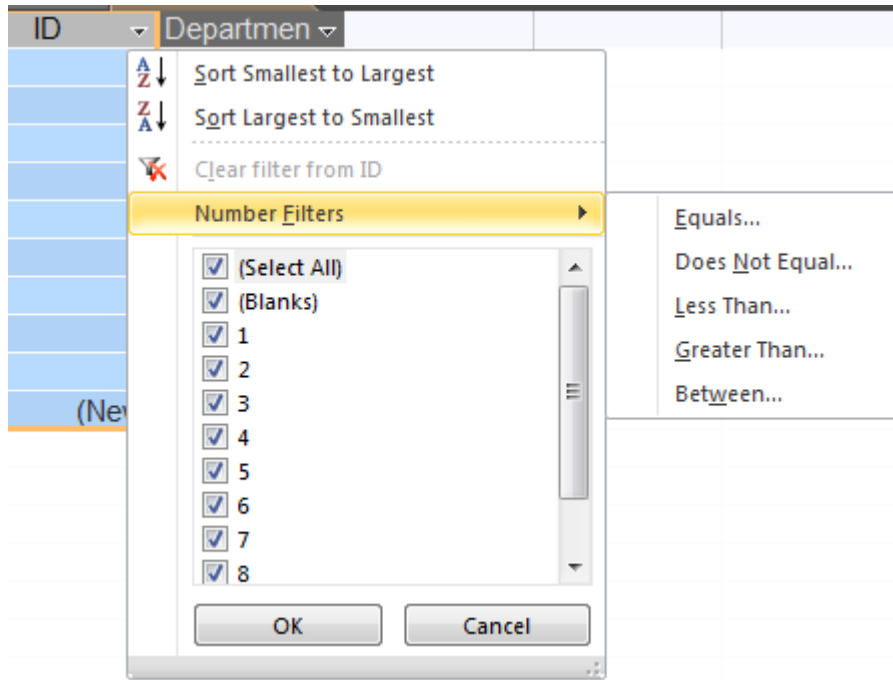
ID
Departmen
Sort Smallest to Largest
Sort Largest to Smallest
Clear filter from ID
Number Filters
Equals...
Does Not Equal...
Less Than...
Greater Than...
Between...
(Select All)
(Blanks)
1
2
3
4
5
6
7
8
(New
OK
Cancel